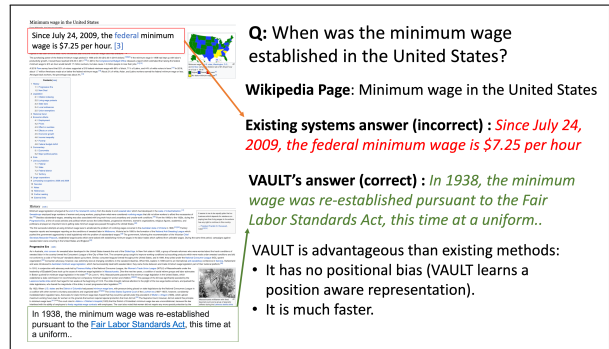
Minimum wage in the United States

Since July 24, 2009, the federal minimum wage is \$7.25 per hour. [3]

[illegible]

In 1938, the minimum wage was re-established pursuant to the Fair Labor Standards Act, this time at a uniform..

Q: When was the minimum wage established in the United States?

Wikipedia Page: Minimum wage in the United States

Existing systems answer (incorrect) : Since July 24, 2009, the federal minimum wage is \$7.25 per hour

VAULT's answer (correct) : In 1938, the minimum wage was re-established pursuant to the Fair Labor Standards Act, this time at a uniform..

VAULT is advantageous than existing methods:
• It has no positional bias (VAULT learns a position aware representation).
• It is much faster.